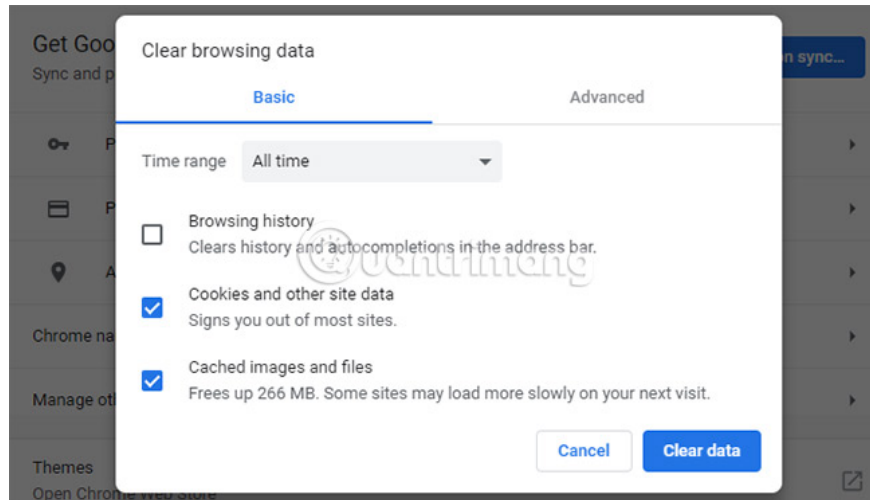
Get Goo
Sync and p

n sync...

P

P

A

Chrome na

Manage oth

Themes
Open Chrome Web Store

Clear browsing data

Basic

Advanced

Time range All time

Browsing history
Clears history and autocompletions in the address bar.

Cookies and other site data
Signs you out of most sites.

Cached images and files
Frees up 266 MB. Some sites may load more slowly on your next visit.

Cancel

Clear data

quantrimang